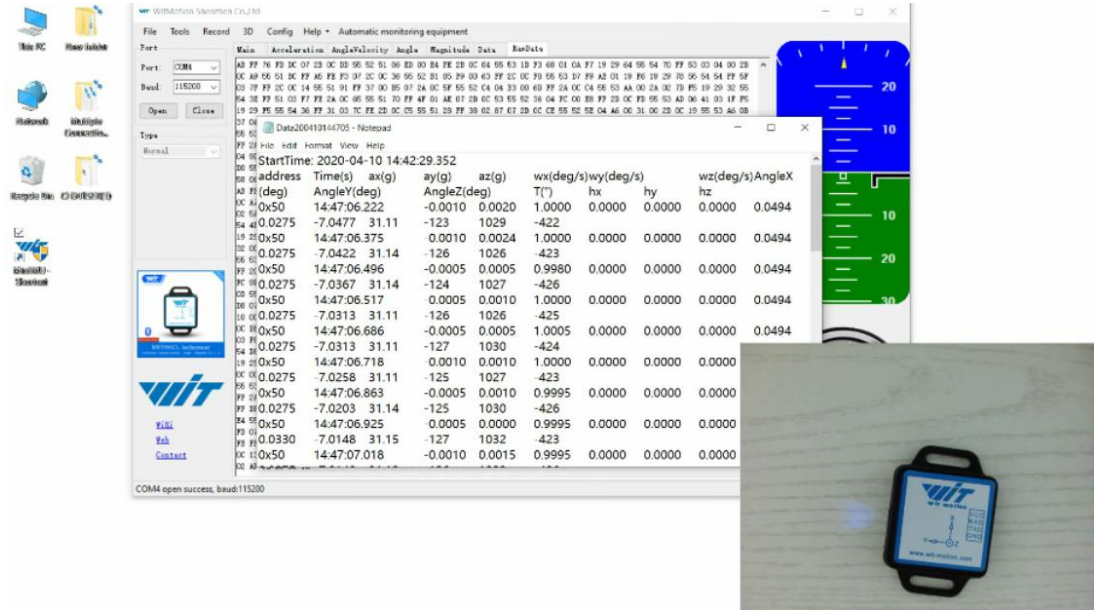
This PC
New folder
Network
Recycle Bin

WitMotion Shenzhen Co.,Ltd
File Tools Record 3D Config Help Automatic monitoring equipment
Port
Port: COM4
Baud: 115200
Open Close
Type
Normal
Main Acceleration AngleVelocity Angle Magnitude Data RawData
WiKi
Web
Contact
COM4 open success, baud:115200

20
10
10
20
30

Data20041014470­5 - Notepad
File Edit Format View Help
StartTime: 2020-04-10 14:42:29.352
address Time(s) ax(g) ay(g) az(g) wx(deg/s) wy(deg/s) wz(deg/s) AngleX(deg) AngleY(deg) AngleZ(deg) T(°) hx hy hz
0x50 14:47:06.222 -0.0010 0.0020 1.0000 0.0000 0.0000 0.0000 0.0494 0.0275 -7.0477 31.11 -123 1029 -422
0x50 14:47:06.375 0.0010 0.0024 1.0000 0.0000 0.0000 0.0000 0.0494 0.0275 -7.0422 31.14 -126 1026 -423
0x50 14:47:06.496 -0.0005 0.0005 0.9980 0.0000 0.0000 0.0000 0.0494 0.0275 -7.0367 31.14 -124 1027 -426
0x50 14:47:06.517 0.0005 0.0010 1.0000 0.0000 0.0000 0.0000 0.0494 0.0275 -7.0313 31.11 -126 1026 -425
0x50 14:47:06.686 -0.0005 0.0005 1.0005 0.0000 0.0000 0.0000 0.0494 0.0275 -7.0313 31.11 -127 1030 -424
0x50 14:47:06.718 0.0010 0.0010 1.0000 0.0000 0.0000 0.0000 0.0275 -7.0258 31.11 -125 1027 -423
0x50 14:47:06.863 -0.0005 0.0010 0.9995 0.0000 0.0000 0.0000 0.0275 -7.0203 31.14 -125 1030 -426
0x50 14:47:06.925 -0.0005 0.0000 0.9995 0.0000 0.0000 0.0000 0.0330 -7.0148 31.15 -127 1032 -423
0x50 14:47:07.018 -0.0010 0.0015 0.9995 0.0000 0.0000 0.0000

WIT
www.wit-motion.com